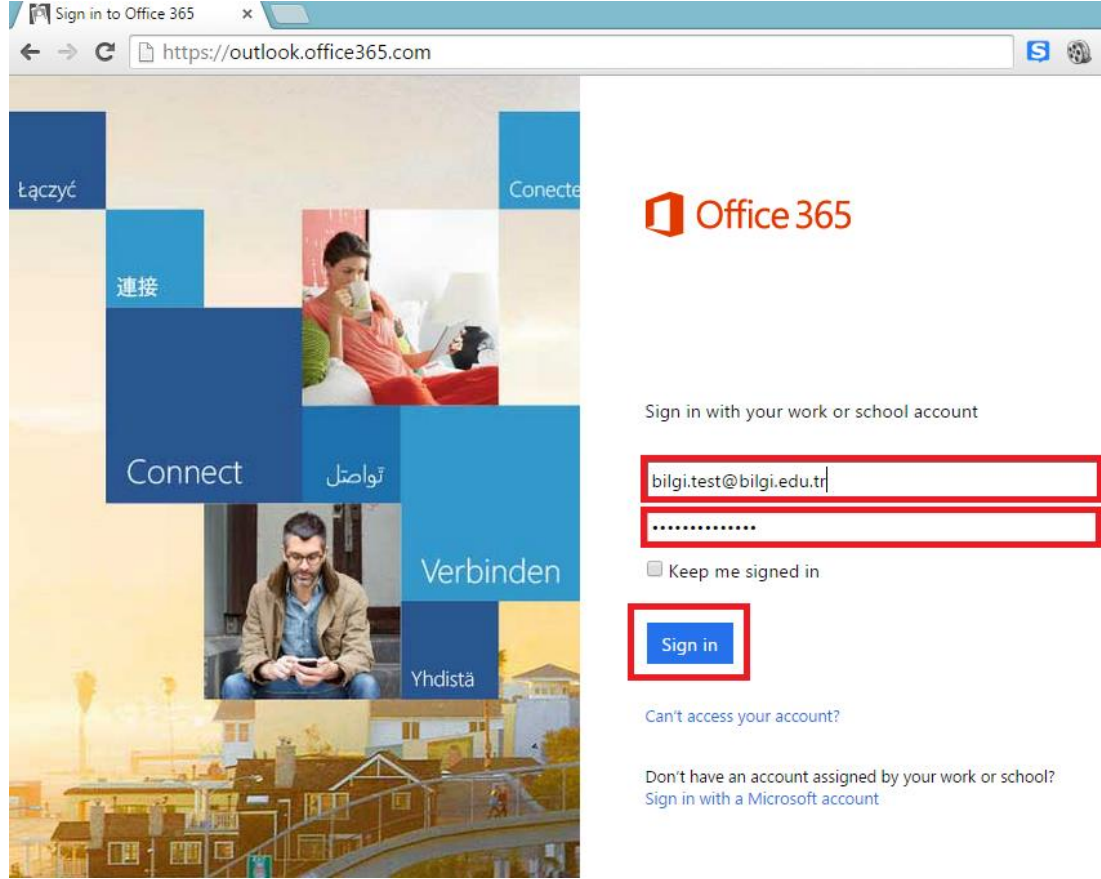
Sign in to Office 365 ×

https://outlook.office365.com

Łączyć

Conecte

連接

Connect

تواصل

Verbinden

Yhdistä

Office 365

Sign in with your work or school account

bilgi.test@bilgi.edu.tr

••••••••••••••

Keep me signed in

Sign in

Can't access your account?

Don't have an account assigned by your work or school?
Sign in with a Microsoft account